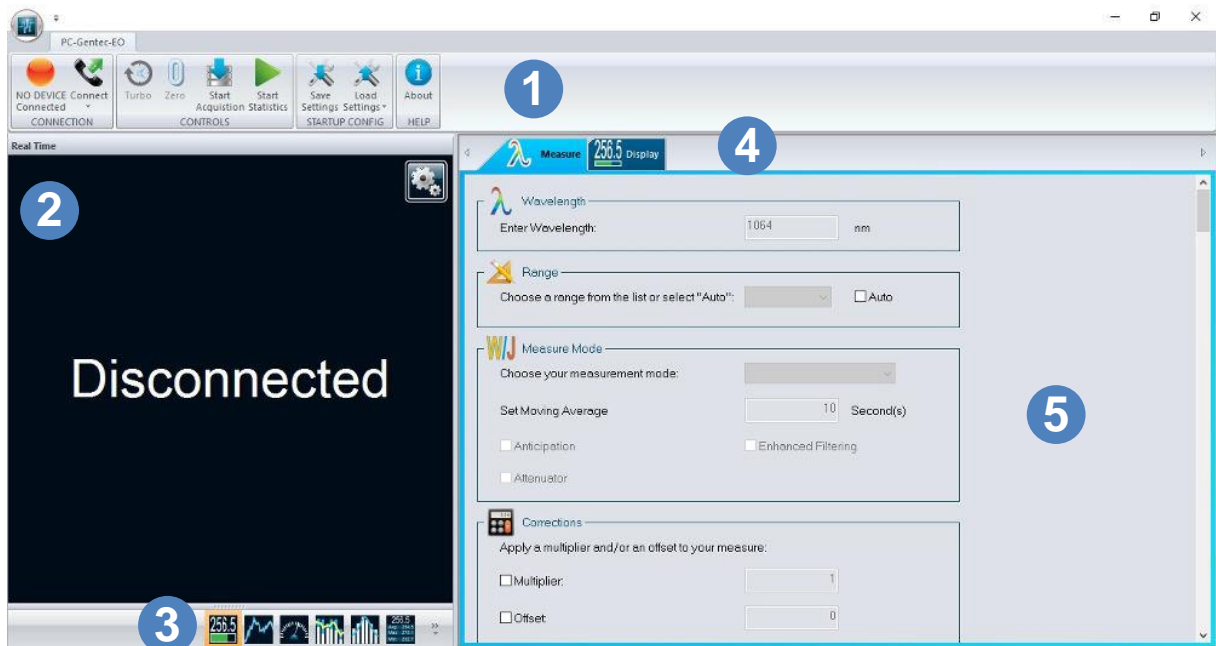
PC-Gentec-EO

NO DEVICE Connected
Connect
CONNECTION
Turbo
Zero
Start Acquistion
Start Statistics
CONTROLS
Save Settings
Load Settings
STARTUP CONFIG
About
HELP

1

Real Time

2

Disconnected

3

256.5

4

Measure
256.5 Display

Wavelength
Enter Wavelength: 1064 nm

Range
Choose a range from the list or select "Auto": Auto

Measure Mode
Choose your measurement mode:
Set Moving Average 10 Second(s)
Anticipation
Enhanced Filtering
Attenuator

Corrections
Apply a multiplier and/or an offset to your measure:
Multiplier: 1
Offset 0

5